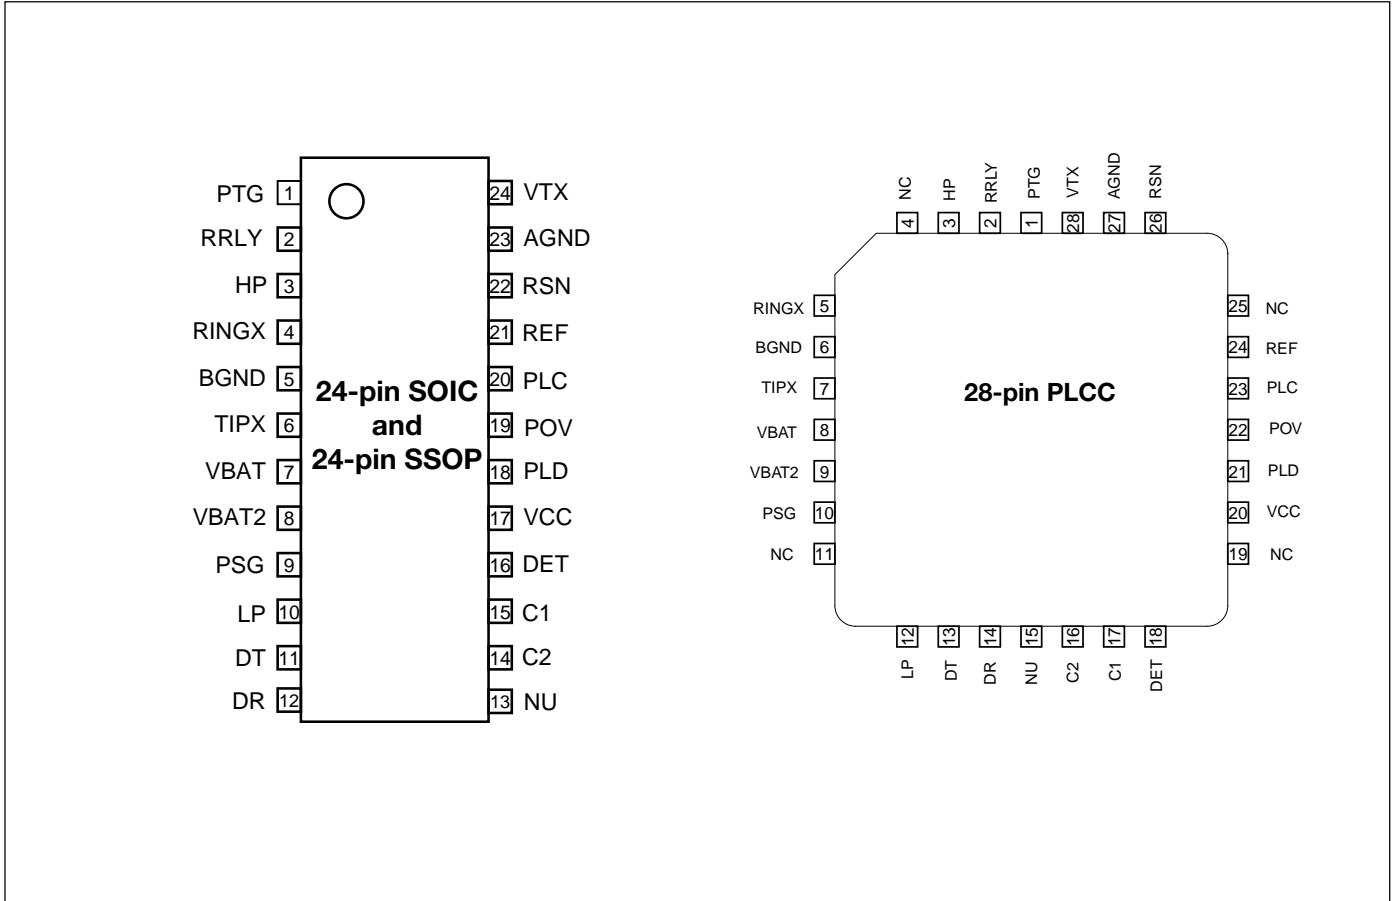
PTG 1
RRLY 2
HP 3
RINGX 4
BGND 5
TIPX 6
VBAT 7
VBAT2 8
PSG 9
LP 10
DT 11
DR 12

24 VTX
23 AGND
22 RSN
21 REF
20 PLC
19 POV
18 PLD
17 VCC
16 DET
15 C1
14 C2
13 NU

24-pin SOIC and 24-pin SSOP

NC 4
HP 3
RRLY 2
PTG 1
VTX 28
AGND 27
RSN 26

RINGX 5
BGND 6
TIPX 7
VBAT 8
VBAT2 9
PSG 10
NC 11

25 NC
24 REF
23 PLC
22 POV
21 PLD
20 VCC
19 NC

28-pin PLCC

12 LP
13 DT
14 DR
15 NU
16 C2
17 C1
18 DET